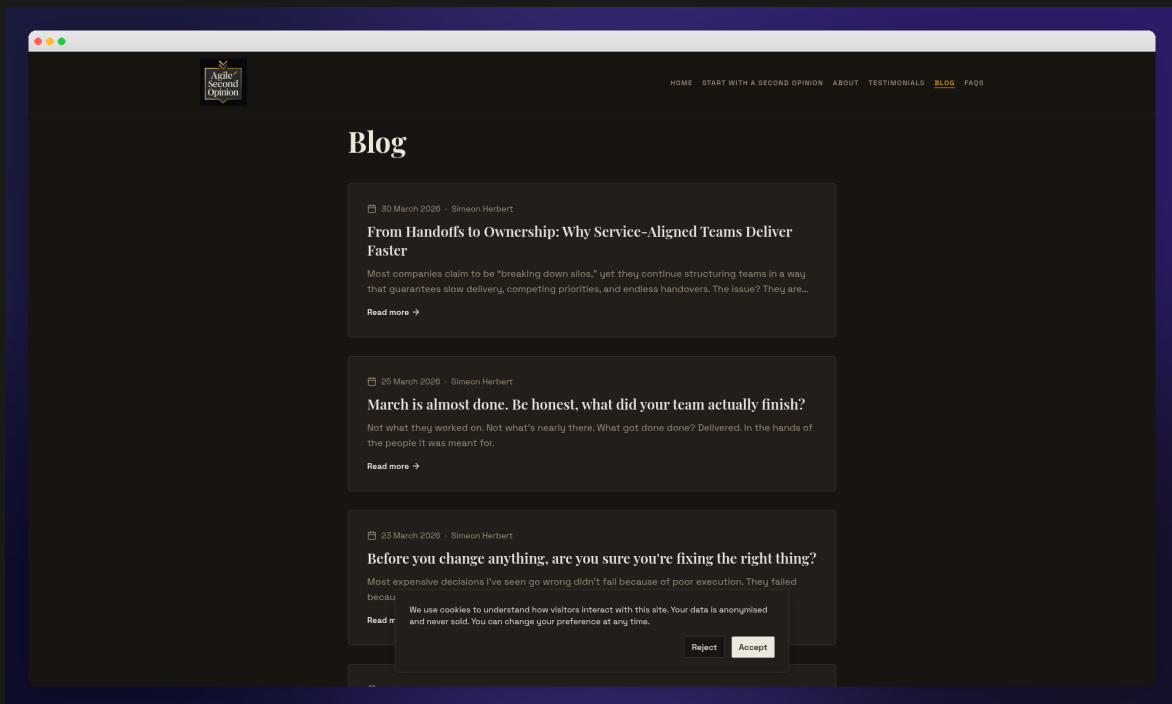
Agile Second Opinion

HOME START WITH A SECOND OPINION ABOUT TESTIMONIALS BLOG FAQS

Blog

30 March 2026 · Simeon Herbert

From Handoffs to Ownership: Why Service-Aligned Teams Deliver Faster

Most companies claim to be "breaking down silos," yet they continue structuring teams in a way that guarantees slow delivery, competing priorities, and endless handovers. The issue? They are...

Read more →

25 March 2026 · Simeon Herbert

March is almost done. Be honest, what did your team actually finish?

Not what they worked on. Not what's nearly there. What got done done? Delivered. In the hands of the people it was meant for.

Read more →

23 March 2026 · Simeon Herbert

Before you change anything, are you sure you're fixing the right thing?

Most expensive decisions I've seen go wrong didn't fail because of poor execution. They failed becau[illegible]

Read m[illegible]

We use cookies to understand how visitors interact with this site. Your data is anonymised and never sold. You can change your preference at any time.

Reject Accept